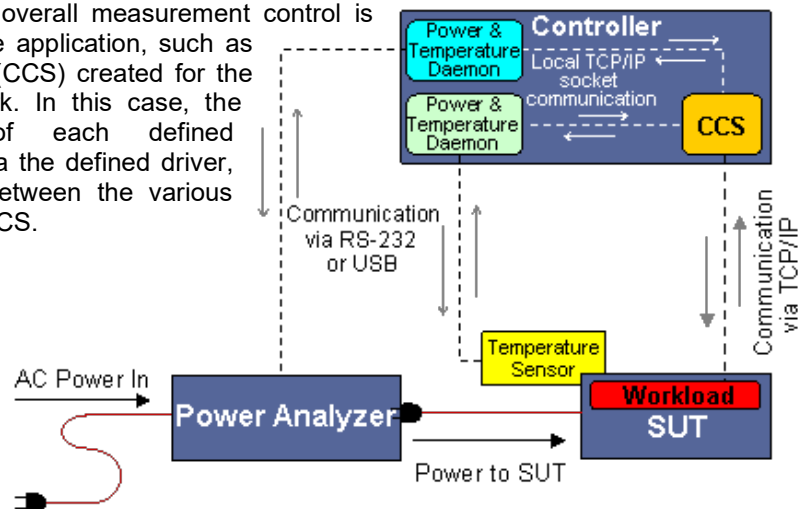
overall measurement control is e application, such as (CCS) created for the k. In this case, the of each defined a the defined driver, etween the various CS.

Controller

Power & Temperature Daemon

Local TCP/IP socket communication

Power & Temperature Daemon

CCS

Communication via RS-232 or USB

Communication via TCP/IP

Temperature Sensor

AC Power In

Power Analyzer

Workload

SUT

Power to SUT